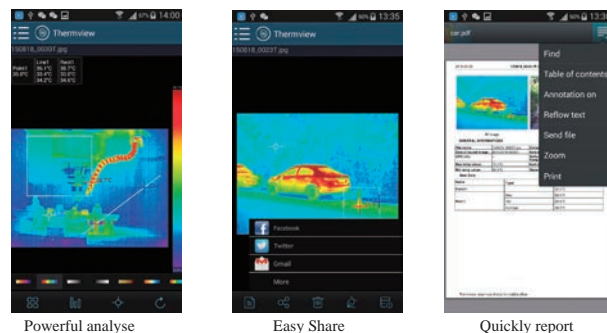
14:00

Thermview

150818_00007.jpg

Point1 35.0°C

Line1 35.1°C 33.4°C 34.2°C

Rect1 36.7°C 30.0°C 34.6°C

Powerful analyse

13:35

Thermview

150818_00237.jpg

Facebook

Twitter

Gmail

More

Easy Share

car.pdf

Find

Table of contents

Annotation on

Reflow text

Send file

Zoom

Print

Quickly report